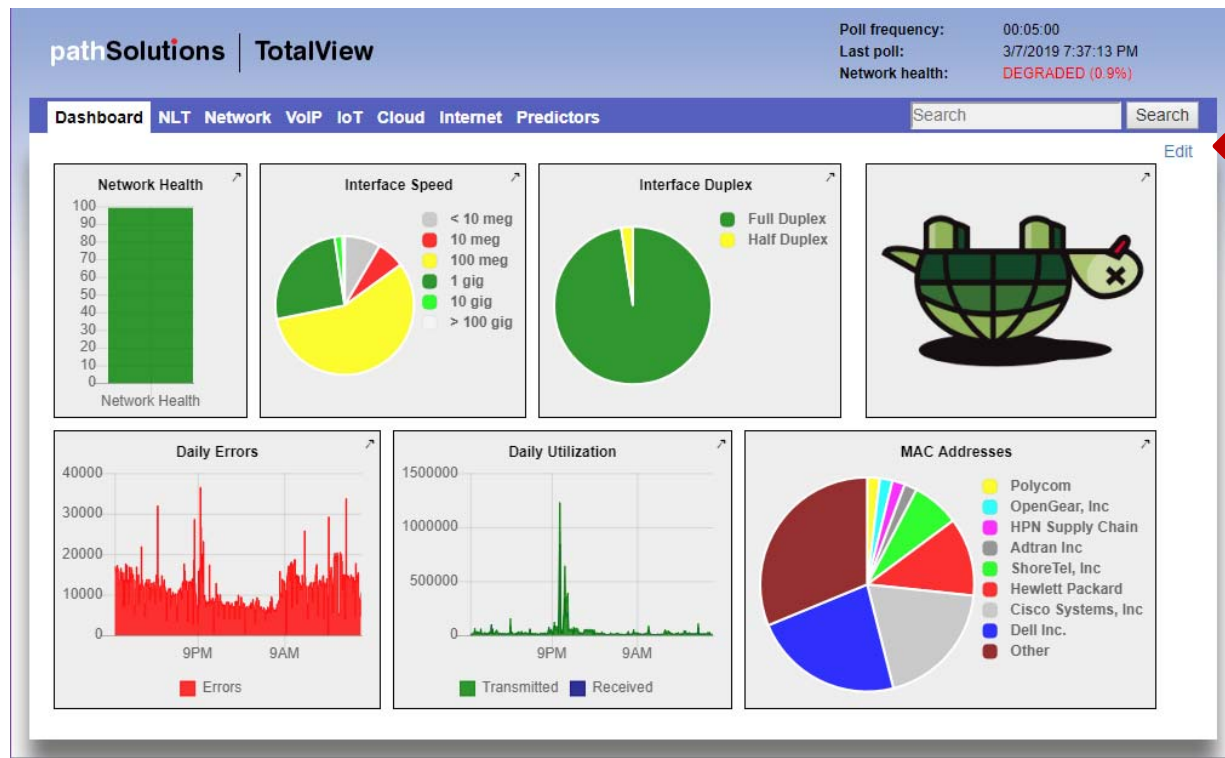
pathSolutions | TotalView

Poll frequency: 00:05:00
Last poll: 3/7/2019 7:37:13 PM
Network health: DEGRADED (0.9%)

Dashboard NLT Network VoIP IoT Cloud Internet Predictors

Search Search

Edit

Network Health
100
90
80
70
60
50
40
30
20
10
0
Network Health

Interface Speed
< 10 meg
10 meg
100 meg
1 gig
10 gig
> 100 gig

Interface Duplex
Full Duplex
Half Duplex

Daily Errors
40000
30000
20000
10000
0
9PM 9AM
Errors

Daily Utilization
1500000
1000000
500000
0
9PM 9AM
Transmitted Received

MAC Addresses
Polycom
OpenGear, Inc
HPN Supply Chain
Adtran Inc
ShoreTel, Inc
Hewlett Packard
Cisco Systems, Inc
Dell Inc.
Other